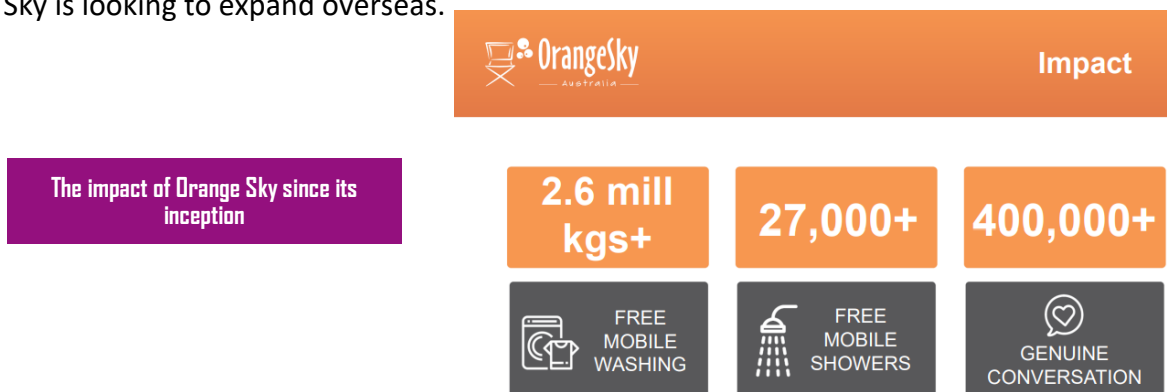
Sky is looking to expand overseas.

OrangeSky
Australia

Impact

The impact of Orange Sky since its inception

| 2.6 mill kgs+ | 27,000+ | 400,000+ |
|---|---|---|
| FREE MOBILE WASHING | FREE MOBILE SHOWERS | GENUINE CONVERSATION |